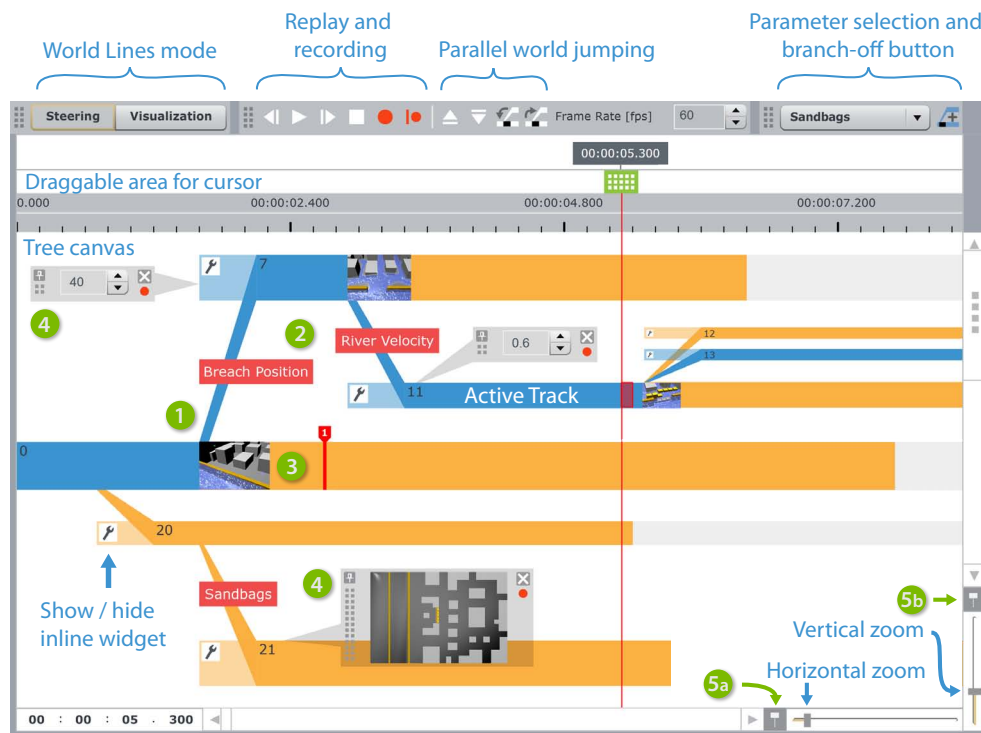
World Lines mode

Replay and recording

Parallel world jumping

Parameter selection and branch-off button

Steering Visualization

Frame Rate [fps] 60

Sandbags

00:00:05.300

Draggable area for cursor

0.000 00:00:02.400 00:00:04.800 00:00:07.200

Tree canvas

40

7

4

2

River Velocity

0.6

12

13

Breach Position

11 Active Track

1

1

0

3

20

Show / hide inline widget

Sandbags

4

21

5b

Vertical zoom

Horizontal zoom

5a

00 : 00 : 05 . 300